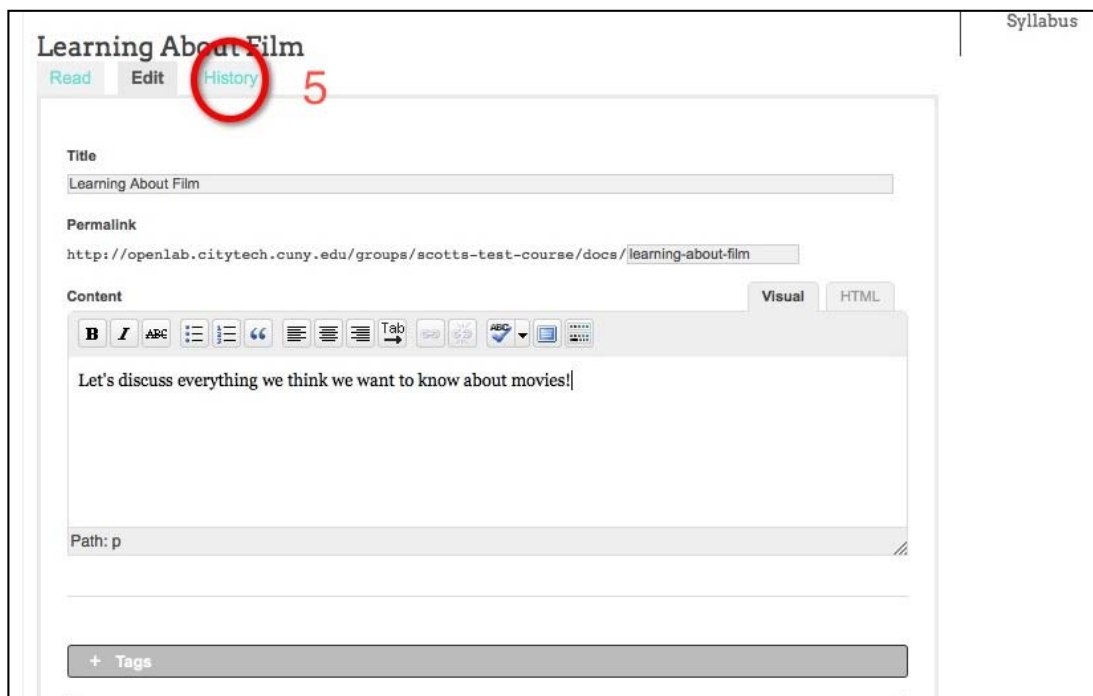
Syllabus

Learning About Film

Read Edit History 5

Title

Learning About Film

Permalink

http://openlab.citytech.cuny.edu/groups/scotts-test-course/docs/learning-about-film

Content

Visual HTML

B I ABC Tab

Let's discuss everything we think we want to know about movies!

Path: p

+ Tags